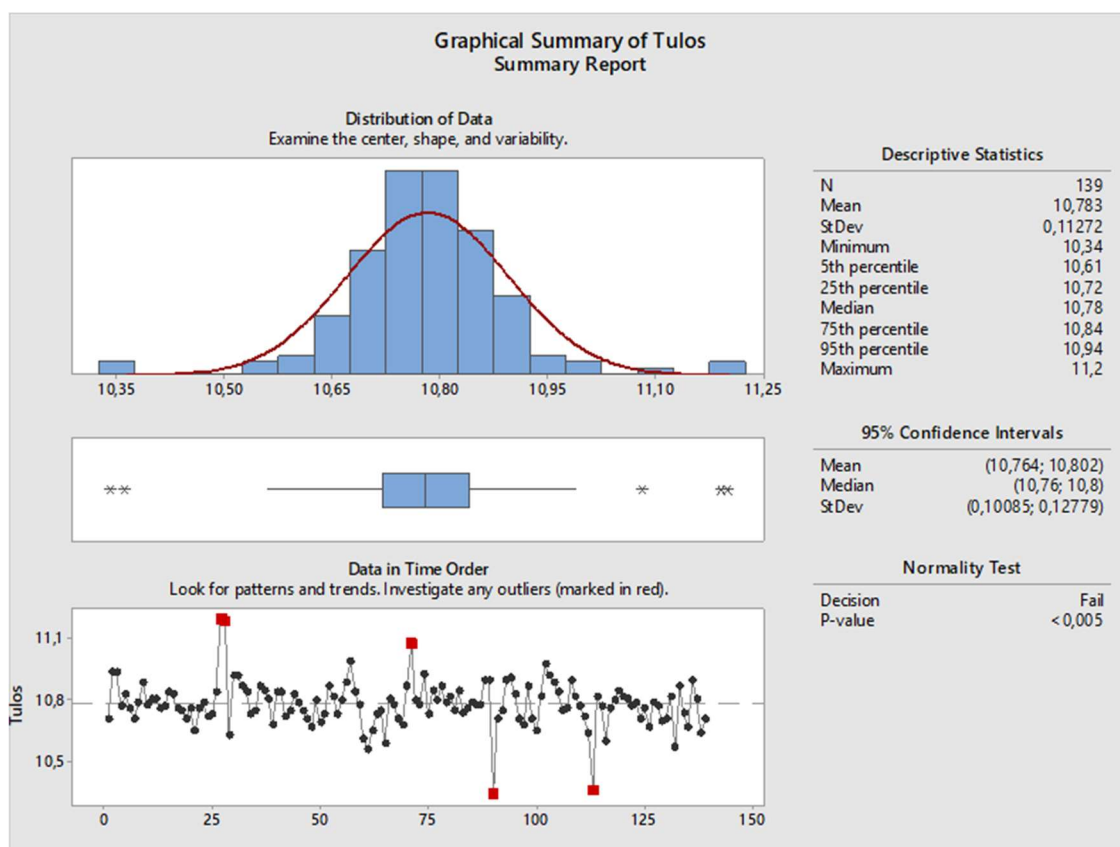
Graphical Summary of Tulos
Summary Report

Distribution of Data
Examine the center, shape, and variability.

10,35 10,50 10,65 10,80 10,95 11,10 11,25

Data in Time Order
Look for patterns and trends. Investigate any outliers (marked in red).

Tulos

11,1
10,8
10,5

0 25 50 75 100 125 150

Descriptive Statistics

| | |
|---|---|
| N | 139 |
| Mean | 10,783 |
| StDev | 0,11272 |
| Minimum | 10,34 |
| 5th percentile | 10,61 |
| 25th percentile | 10,72 |
| Median | 10,78 |
| 75th percentile | 10,84 |
| 95th percentile | 10,94 |
| Maximum | 11,2 |

95% Confidence Intervals

| | |
|---|---|
| Mean | (10,764; 10,802) |
| Median | (10,76; 10,8) |
| StDev | (0,10085; 0,12779) |

Normality Test

| | |
|---|---|
| Decision | Fail |
| P-value | < 0,005 |